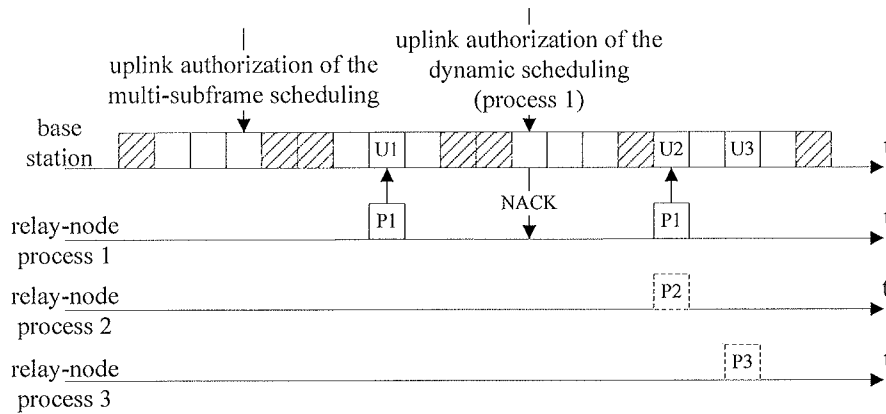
uplink authorization of the multi-subframe scheduling

uplink authorization of the dynamic scheduling (process 1)

base station

U1

U2

U3

t

NACK

P1

P1

relay-node process 1

t

P2

relay-node process 2

t

P3

relay-node process 3

t